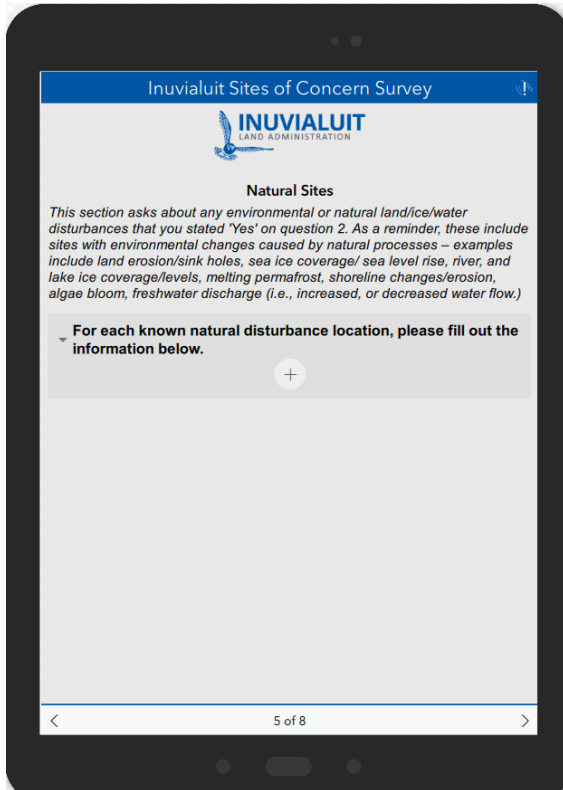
Inuvialuit Sites of Concern Survey

INUVIALUIT
LAND ADMINISTRATION

Natural Sites

This section asks about any environmental or natural land/ice/water disturbances that you stated 'Yes' on question 2. As a reminder, these include sites with environmental changes caused by natural processes – examples include land erosion/sink holes, sea ice coverage/ sea level rise, river, and lake ice coverage/levels, melting permafrost, shoreline changes/erosion, algae bloom, freshwater discharge (i.e., increased, or decreased water flow.)

For each known natural disturbance location, please fill out the information below.

+

<
5 of 8
>